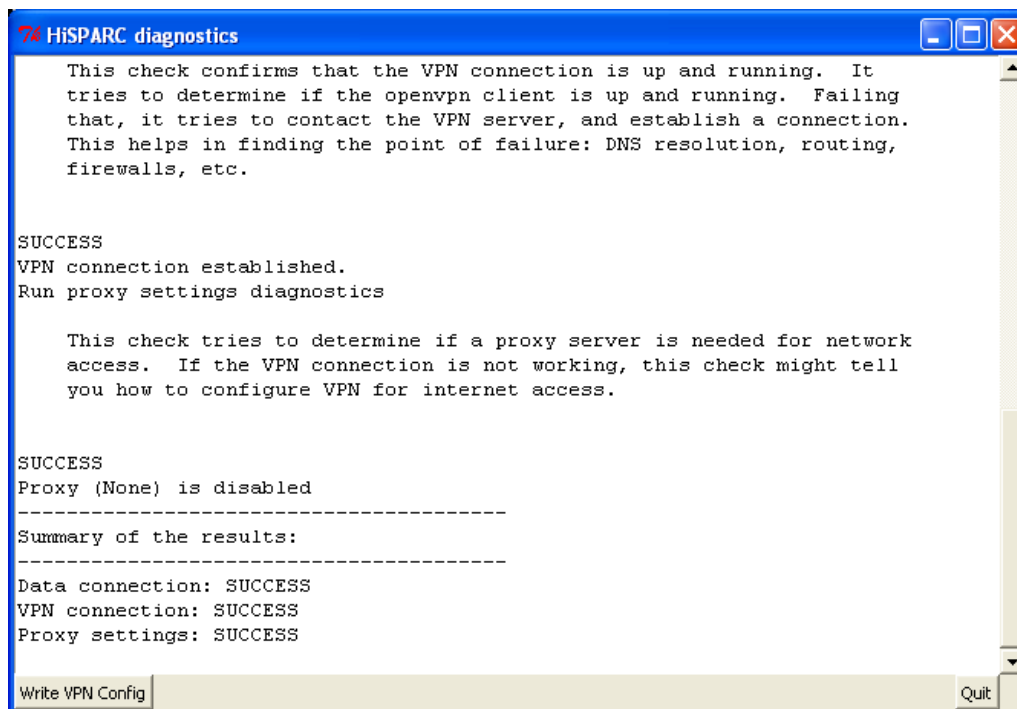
HiSPARC diagnostics

This check confirms that the VPN connection is up and running. It tries to determine if the openvpn client is up and running. Failing that, it tries to contact the VPN server, and establish a connection. This helps in finding the point of failure: DNS resolution, routing, firewalls, etc.

SUCCESS
VPN connection established.
Run proxy settings diagnostics

This check tries to determine if a proxy server is needed for network access. If the VPN connection is not working, this check might tell you how to configure VPN for internet access.

SUCCESS
Proxy (None) is disabled
----------------------------------------
Summary of the results:
----------------------------------------
Data connection: SUCCESS
VPN connection: SUCCESS
Proxy settings: SUCCESS

Write VPN Config

Quit